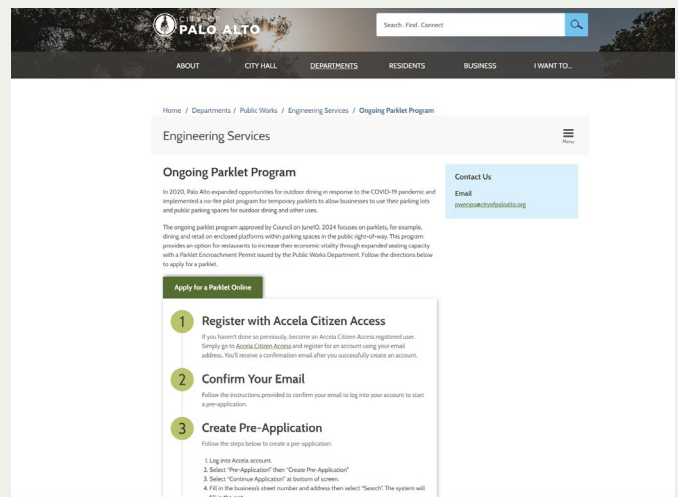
CITY OF PALO ALTO

Search . Find . Connect

ABOUT CITY HALL DEPARTMENTS RESIDENTS BUSINESS I WANT TO...

Home / Departments / Public Works / Engineering Services / Ongoing Parklet Program

Engineering Services

Menu

Ongoing Parklet Program

In 2020, Palo Alto expanded opportunities for outdoor dining in response to the COVID-19 pandemic and implemented a no-fee pilot program for temporary parklets to allow businesses to use their parking lots and public parking spaces for outdoor dining and other uses.

The ongoing parklet program approved by Council on June10, 2024 focuses on parklets, for example, dining and retail on enclosed platforms within parking spaces in the public right-of-way. This program provides an option for restaurants to increase their economic vitality through expanded seating capacity with a Parklet Encroachment Permit issued by the Public Works Department. Follow the directions below to apply for a parklet.

Apply for a Parklet Online

Contact Us

Email
pwecips@cityofpaloalto.org

1 Register with Accela Citizen Access

If you haven't done so previously, become an Accela Citizen Access registered user. Simply go to Accela Citizen Access and register for an account using your email address. You'll receive a confirmation email after you successfully create an account.

2 Confirm Your Email

Follow the instructions provided to confirm your email to log into your account to start a pre-application.

3 Create Pre-Application

Follow the steps below to create a pre-application:

1. Log into Accela account.
2. Select "Pre-Application" then "Create Pre-Application"
3. Select "Continue Application" at bottom of screen.
4. Fill in the business street number and address then select "Search". The system will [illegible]